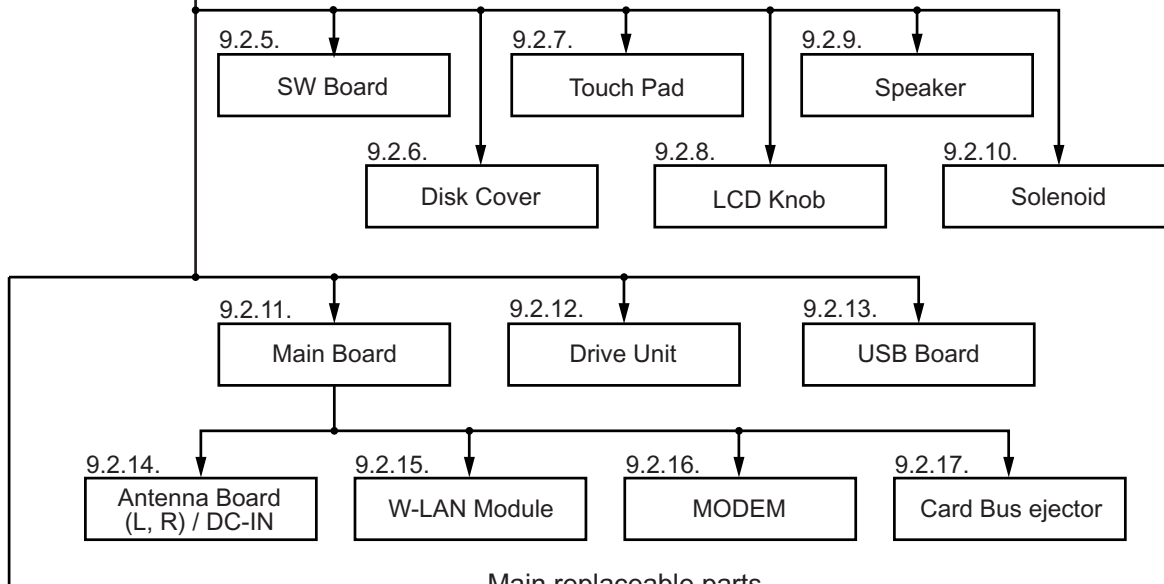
9.2.5.
SW Board

9.2.7.
Touch Pad

9.2.9.
Speaker

9.2.6.
Disk Cover

9.2.8.
LCD Knob

9.2.10.
Solenoid

9.2.11.
Main Board

9.2.12.
Drive Unit

9.2.13.
USB Board

9.2.14.
Antenna Board (L, R) / DC-IN

9.2.15.
W-LAN Module

9.2.16.
MODEM

9.2.17.
Card Bus ejector

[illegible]